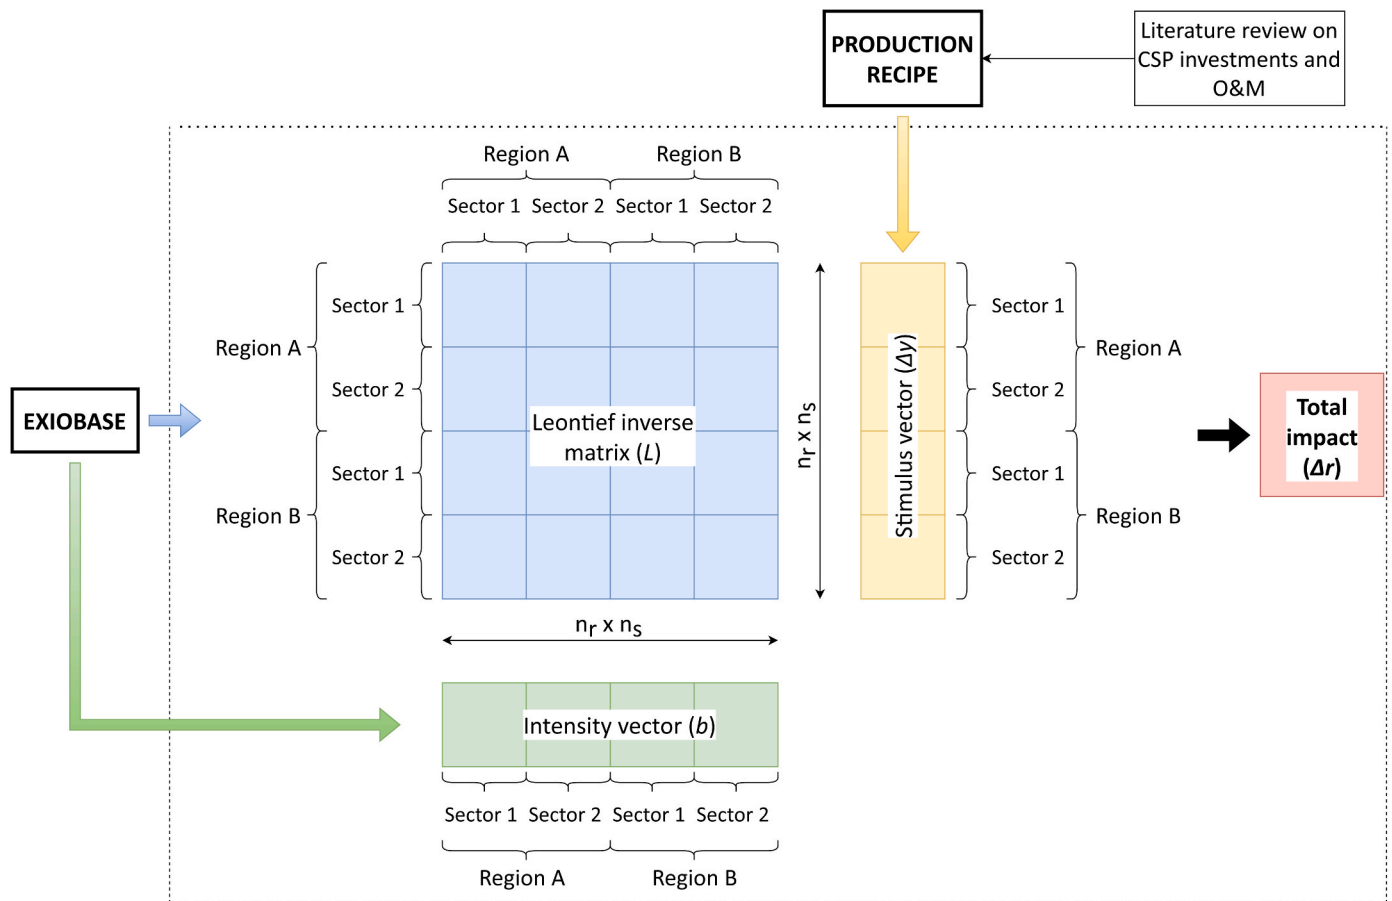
PRODUCTION RECIPE

Literature review on CSP investments and O&M

Region A Region B

Sector 1 Sector 2 Sector 1 Sector 2

Region A

Sector 1

Sector 2

Region B

Sector 1

Sector 2

EXIOBASE

Leontief inverse matrix ($L$)

$n_r$ x $n_s$

Stimulus vector ($\Delta y$)

Sector 1

Sector 2

Sector 1

Sector 2

Region A

Region B

Total impact ($\Delta r$)

$n_r$ x $n_s$

Intensity vector ($b$)

Sector 1 Sector 2 Sector 1 Sector 2

Region A Region B